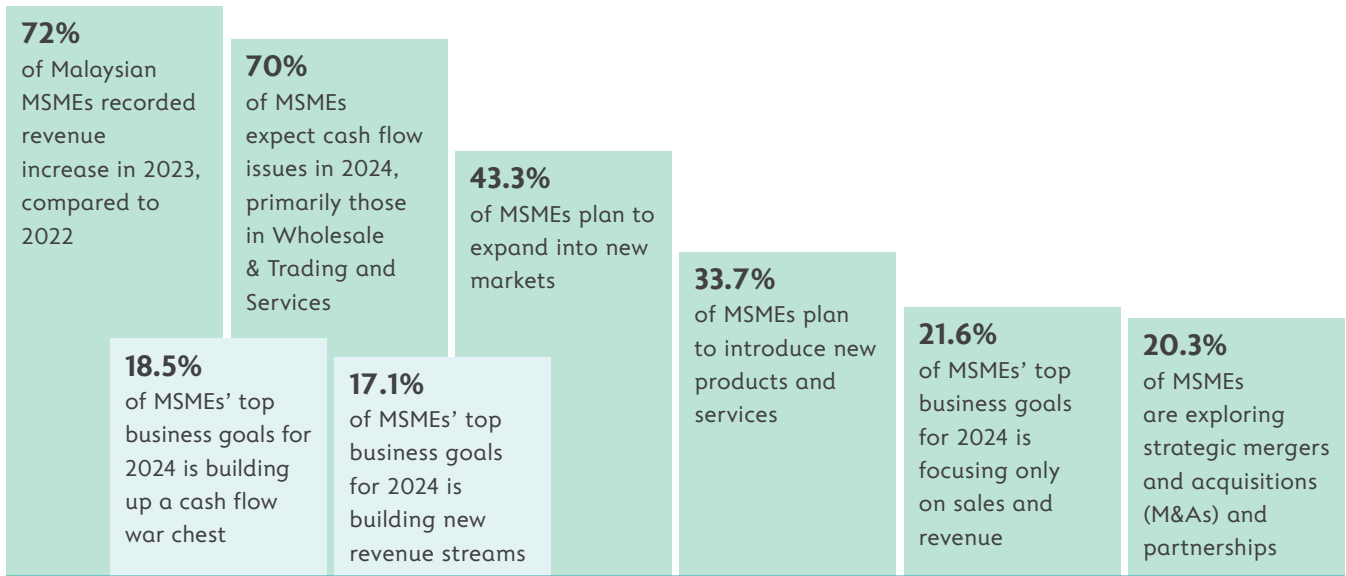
**72%**
of Malaysian MSMEs recorded revenue increase in 2023, compared to 2022

**70%**
of MSMEs expect cash flow issues in 2024, primarily those in Wholesale & Trading and Services

**18.5%**
of MSMEs' top business goals for 2024 is building up a cash flow war chest

**17.1%**
of MSMEs' top business goals for 2024 is building new revenue streams

**43.3%**
of MSMEs plan to expand into new markets

**33.7%**
of MSMEs plan to introduce new products and services

**21.6%**
of MSMEs' top business goals for 2024 is focusing only on sales and revenue

**20.3%**
of MSMEs are exploring strategic mergers and acquisitions (M&As) and partnerships